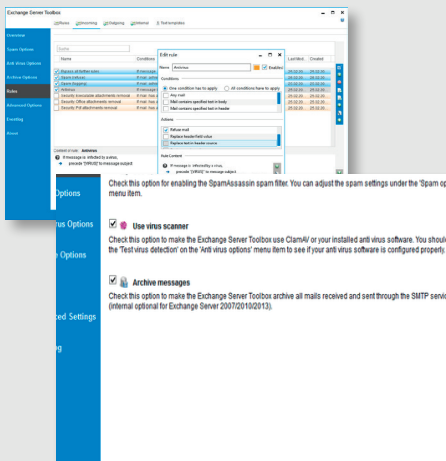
Exchange Server Toolbox

Rules Incoming Outgoing Internal Text templates

Overview
Spam Options
Anti Virus Options
Archive Options
Rules
Advanced Options
Enrolling
About

Name Conditions

Bypass all further rules
Check settings
Archive
Security Executable attachments removal
Security Office attachments removal
Security PDF attachments removal

Last Mod... Created

Edit rule

Name Antivirus Enabled

Conditions
One condition has to apply All conditions have to apply
Any mail
Mail contains specified text in body
Mail contains specified text in header

Actions
Refuse mail
Replace header field value
Replace text in header source

Rule Content

Options
Check this option for enabling the SpamAssassin spam filter. You can adjust the spam settings under the 'Spam op menu item.

rus Options
Use virus scanner
Check this option to make the Exchange Server Toolbox use ClamAV or your installed anti virus software. You should the 'Test virus detection' on the 'Anti virus options' menu item to see if your anti virus software is configured properly.

Options
Archive messages
Check this option to make the Exchange Server Toolbox archive all mails received and sent through the SMTP servic (internal optional for Exchange Server 2007/2010/2013).

ced Settings

g